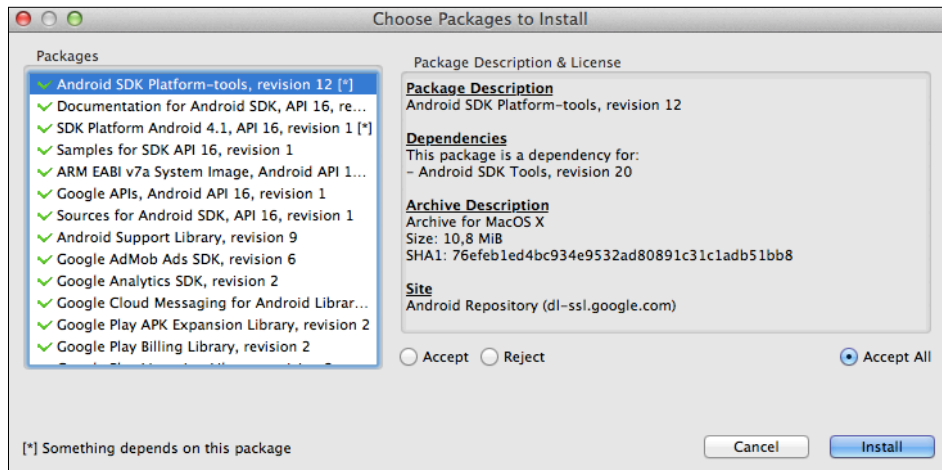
Choose Packages to Install

Packages

Android SDK Platform-tools, revision 12 [*]
Documentation for Android SDK, API 16, re...
SDK Platform Android 4.1, API 16, revision 1 [*]
Samples for SDK API 16, revision 1
ARM EABI v7a System Image, Android API 1...
Google APIs, Android API 16, revision 1
Sources for Android SDK, API 16, revision 1
Android Support Library, revision 9
Google AdMob Ads SDK, revision 6
Google Analytics SDK, revision 2
Google Cloud Messaging for Android Librar...
Google Play APK Expansion Library, revision 2
Google Play Billing Library, revision 2
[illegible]

Package Description & License

Package Description
Android SDK Platform-tools, revision 12

Dependencies
This package is a dependency for:
- Android SDK Tools, revision 20

Archive Description
Archive for MacOS X
Size: 10,8 MiB
SHA1: 76efeb1ed4bc934e9532ad80891c31c1adb51bb8

Site
Android Repository (dl-ssl.google.com)

Accept Reject Accept All

[*] Something depends on this package

Cancel Install